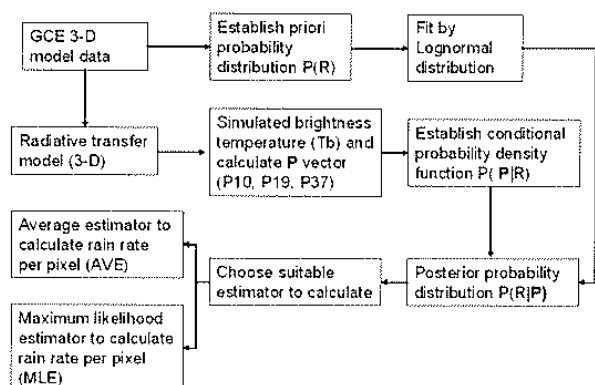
GCE 3-D model data

Establish priori probability distribution P(R)

Fit by Lognormal distribution

Radiative transfer model (3-D)

Simulated brightness temperature (Tb) and calculate **P** vector (P10, P19, P37)

Establish conditional probability density function P( **P**|R)

Average estimator to calculate rain rate per pixel (AVE)

Choose suitable estimator to calculate

Posterior probability distribution P(R|**P**)

Maximum likelihood estimator to calculate rain rate per pixel (MLE)